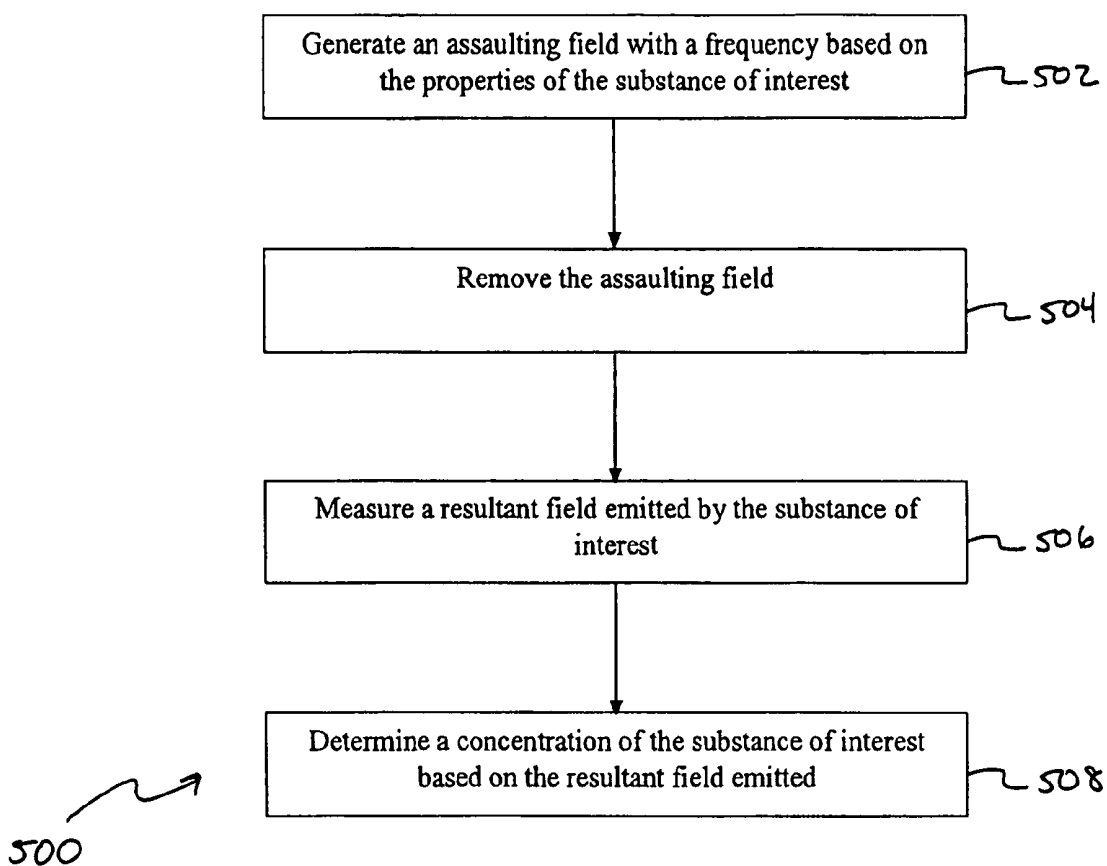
Generate an assaulting field with a frequency based on the properties of the substance of interest

502

Remove the assaulting field

504

Measure a resultant field emitted by the substance of interest

506

Determine a concentration of the substance of interest based on the resultant field emitted

508

500